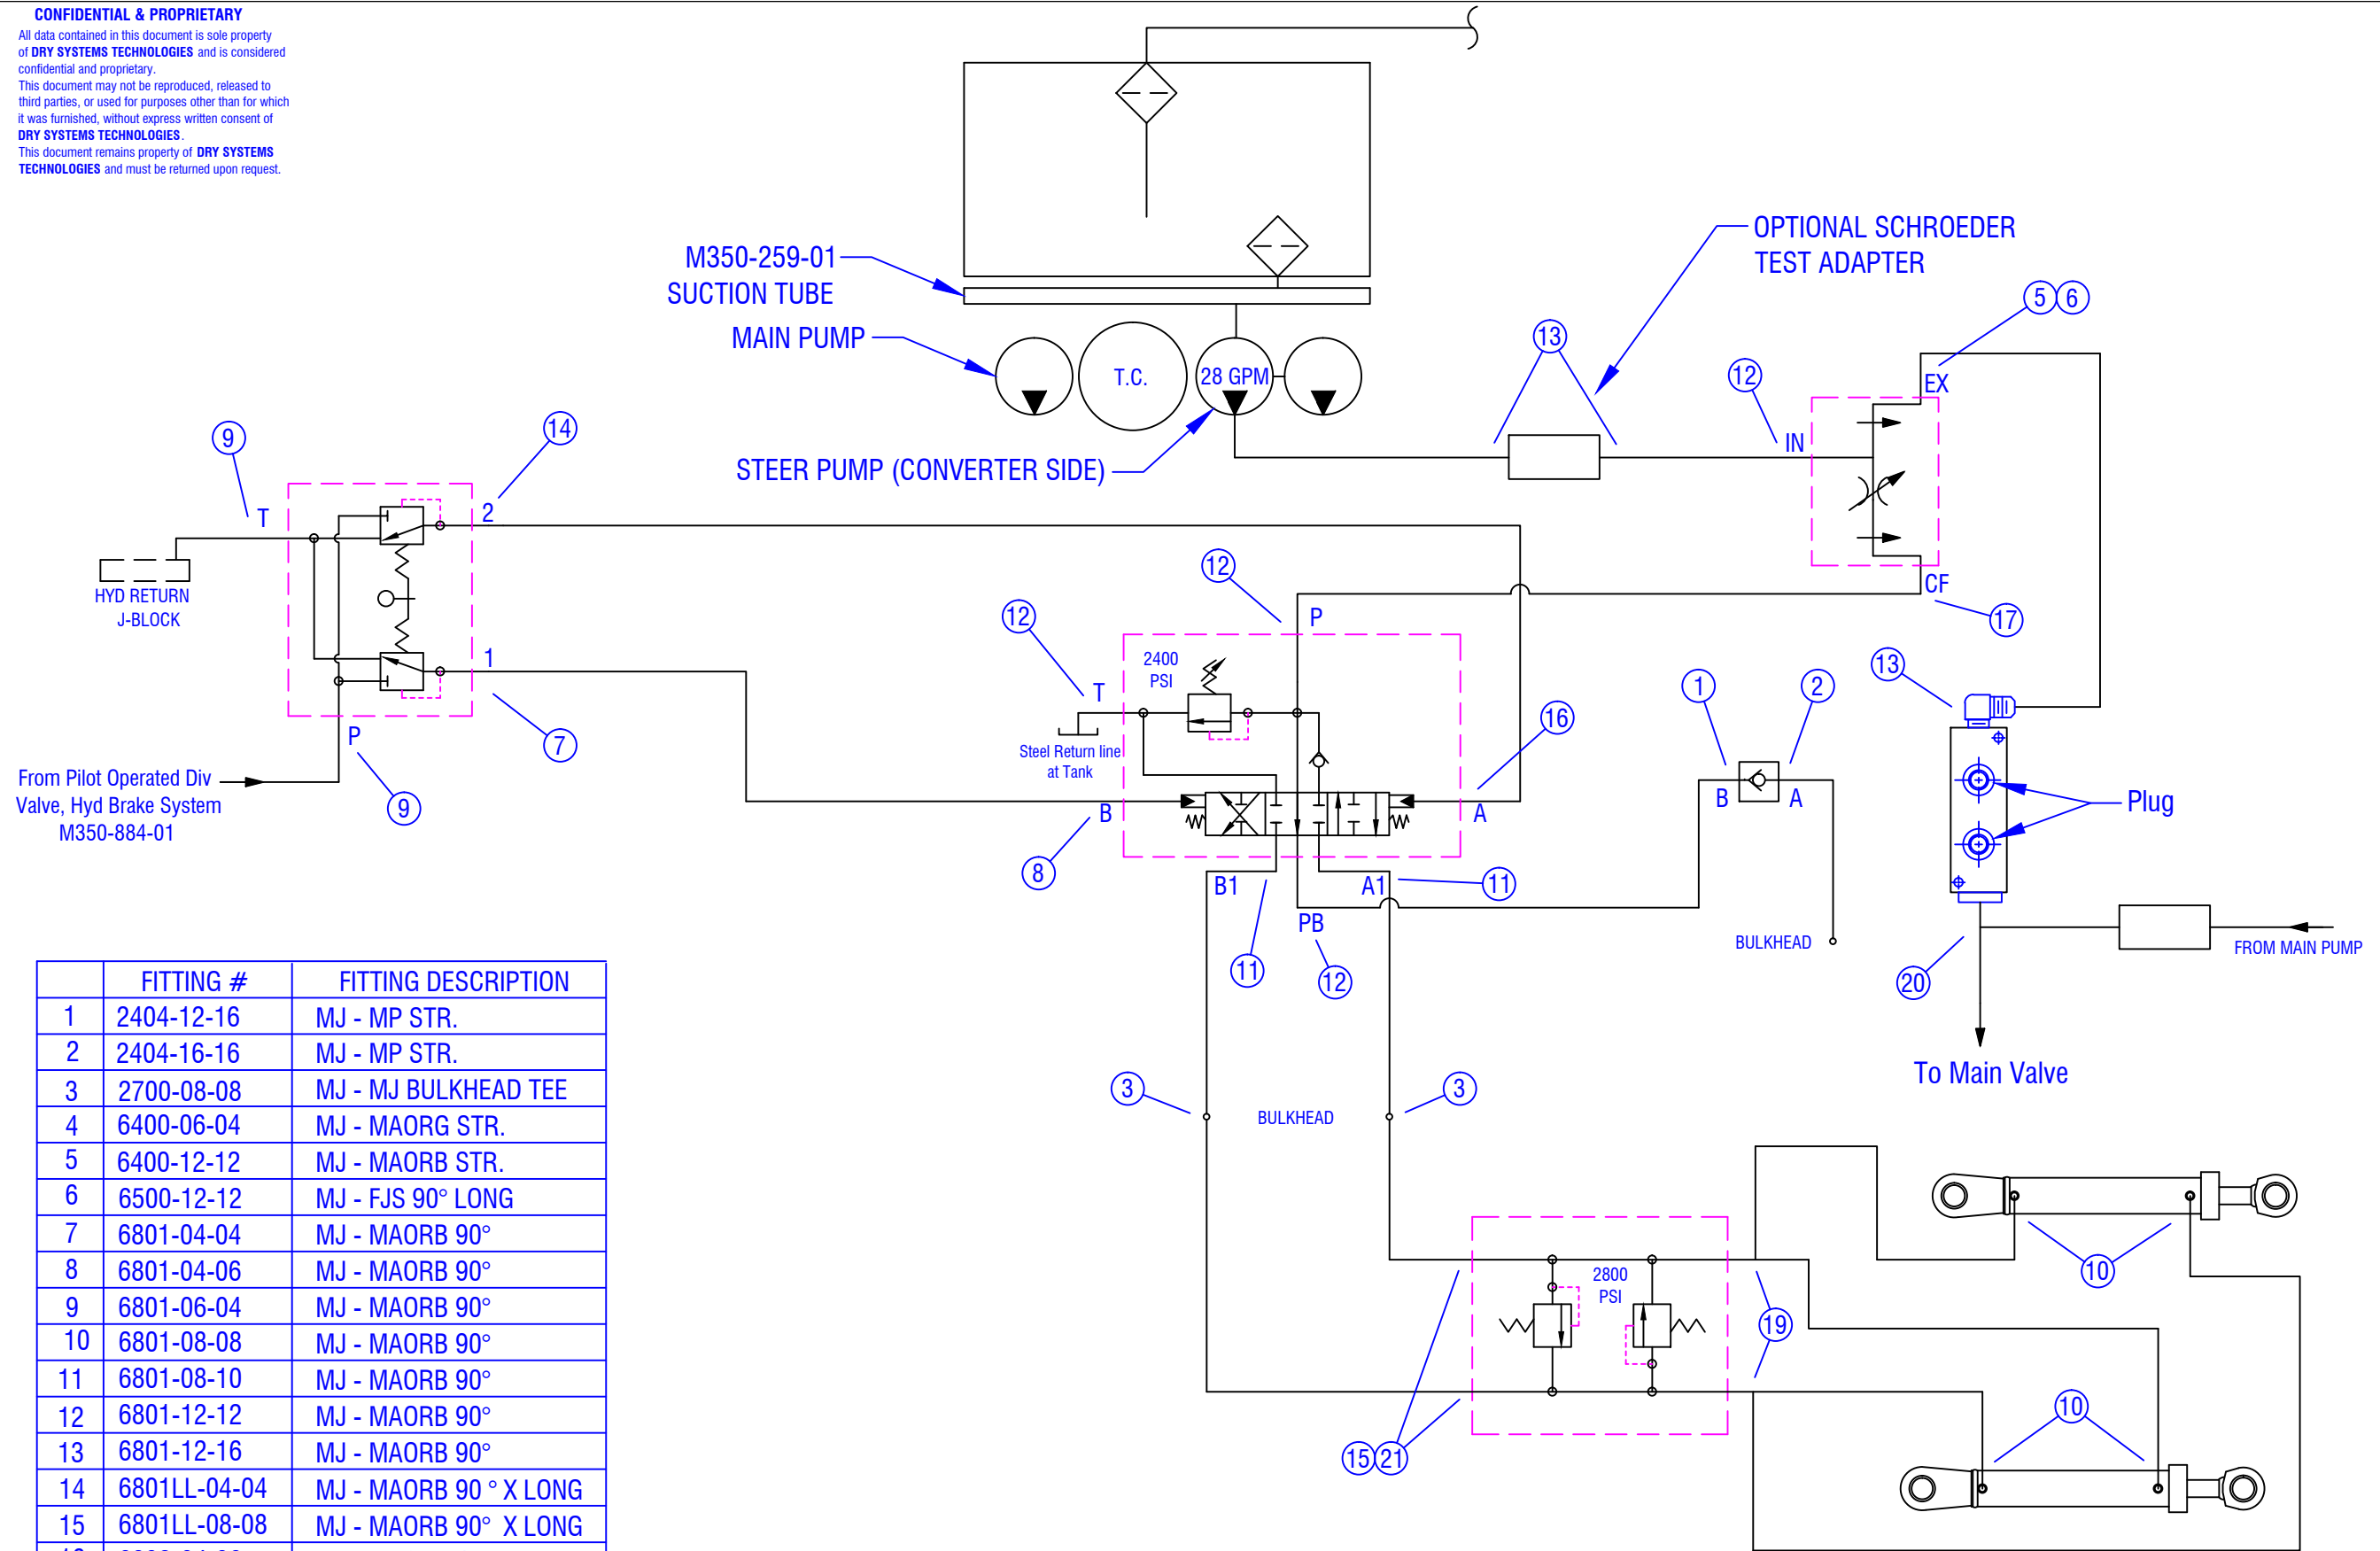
CONFIDENTIAL & PROPRIETARY
All data contained in this document is sole property of DRY SYSTEMS TECHNOLOGIES and is considered confidential and proprietary.
This document may not be reproduced, released to third parties, or used for purposes other than for which it was furnished, without express written consent of DRY SYSTEMS TECHNOLOGIES.
This document remains property of DRY SYSTEMS TECHNOLOGIES and must be returned upon request.

M350-259-01
SUCTION TUBE
MAIN PUMP
T.C.
28 GPM
STEER PUMP (CONVERTER SIDE)
OPTIONAL SCHROEDER TEST ADAPTER
13
12
5 6
EX
IN
CF
17
9
14
T
2
HYD RETURN J-BLOCK
1
7
P
9
From Pilot Operated Div Valve, Hyd Brake System M350-884-01
12
12
P
2400 PSI
T
Steel Return line at Tank
16
B
A
8
B1
A1
11
11
PB
12
1
2
B
A
BULKHEAD
13
Plug
20
FROM MAIN PUMP
To Main Valve
3
3
BULKHEAD
2800 PSI
10
19
10
15 21

| | FITTING # | FITTING DESCRIPTION |
|---|---|---|
| 1 | 2404-12-16 | MJ - MP STR. |
| 2 | 2404-16-16 | MJ - MP STR. |
| 3 | 2700-08-08 | MJ - MJ BULKHEAD TEE |
| 4 | 6400-06-04 | MJ - MAORG STR. |
| 5 | 6400-12-12 | MJ - MAORB STR. |
| 6 | 6500-12-12 | MJ - FJS 90° LONG |
| 7 | 6801-04-04 | MJ - MAORB 90° |
| 8 | 6801-04-06 | MJ - MAORB 90° |
| 9 | 6801-06-04 | MJ - MAORB 90° |
| 10 | 6801-08-08 | MJ - MAORB 90° |
| 11 | 6801-08-10 | MJ - MAORB 90° |
| 12 | 6801-12-12 | MJ - MAORB 90° |
| 13 | 6801-12-16 | MJ - MAORB 90° |
| 14 | 6801LL-04-04 | MJ - MAORB 90 ° X LONG |
| 15 | 6801LL-08-08 | MJ - MAORB 90° X LONG |
| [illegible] | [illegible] | |